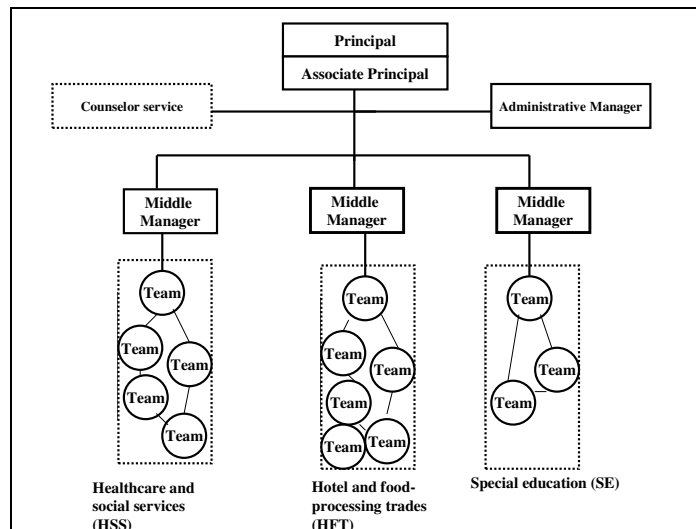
Principal

Associate Principal

Counselor service

Administrative Manager

Middle Manager

Middle Manager

Middle Manager

Team

Team

Team

Team

Team

Team

Team

Team

Team

Team

Team

Team

Team

Team

Healthcare and social services (HSS)

Hotel and food-processing trades (HFT)

Special education (SE)